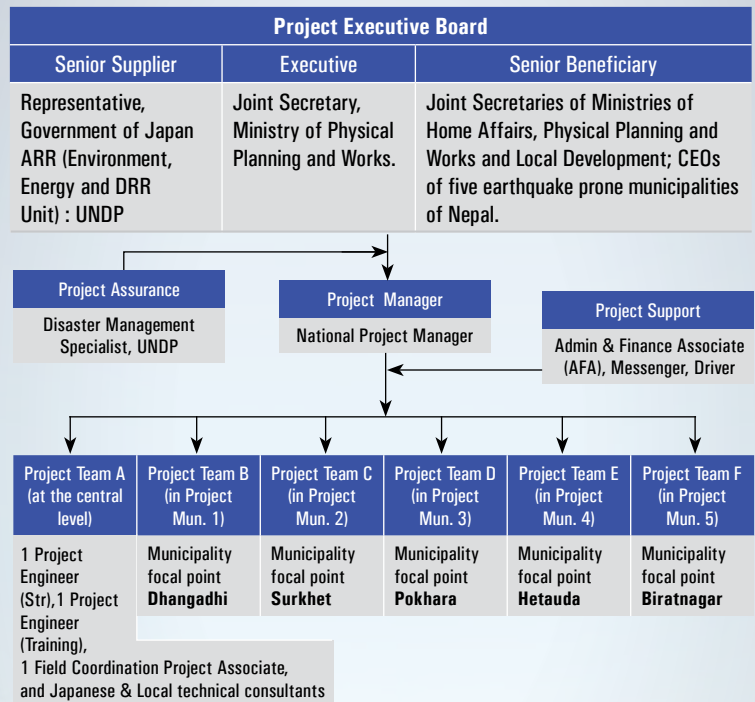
Project Executive Board

| Senior Supplier | Executive | Senior Beneficiary |
|---|---|---|
| Representative, Government of Japan ARR (Environment, Energy and DRR Unit) : UNDP | Joint Secretary, Ministry of Physical Planning and Works. | Joint Secretaries of Ministries of Home Affairs, Physical Planning and Works and Local Development; CEOs of five earthquake prone municipalities of Nepal. |

Project Assurance

Disaster Management Specialist, UNDP

Project Manager

National Project Manager

Project Support

Admin & Finance Associate (AFA), Messenger, Driver

| Project Team A (at the central level) | Project Team B (in Project Mun. 1) | Project Team C (in Project Mun. 2) | Project Team D (in Project Mun. 3) | Project Team E (in Project Mun. 4) | Project Team F (in Project Mun. 5) |
|---|---|---|---|---|---|
| 1 Project Engineer (Str),1 Project Engineer (Training), 1 Field Coordination Project Associate, and Japanese & Local technical consultants | Municipality focal point **Dhangadhi** | Municipality focal point **Surkhet** | Municipality focal point **Pokhara** | Municipality focal point **Hetauda** | Municipality focal point **Biratnagar** |